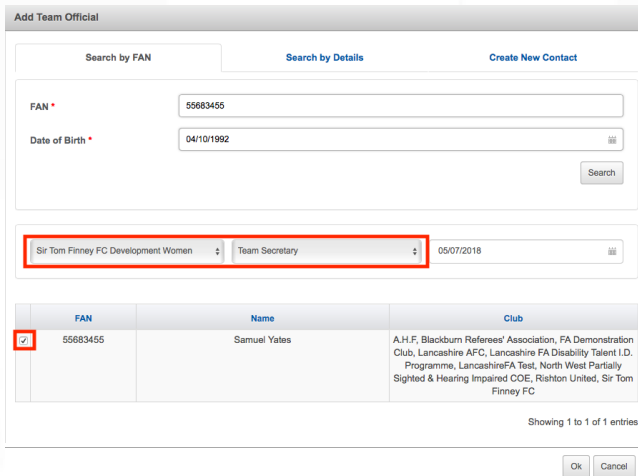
Add Team Official

Search by FAN
Search by Details
Create New Contact

FAN *
55683455
Date of Birth *
04/10/1992
Search

Sir Tom Finney FC Development Women
Team Secretary
05/07/2018

| | FAN | Name | Club |
|---|---|---|---|
| ✓ | 55683455 | Samuel Yates | A.H.F, Blackburn Referees' Association, FA Demonstration Club, Lancashire AFC, Lancashire FA Disability Talent I.D. Programme, LancashireFA Test, North West Partially Sighted & Hearing Impaired COE, Rishton United, Sir Tom Finney FC |

Showing 1 to 1 of 1 entries

Ok
Cancel